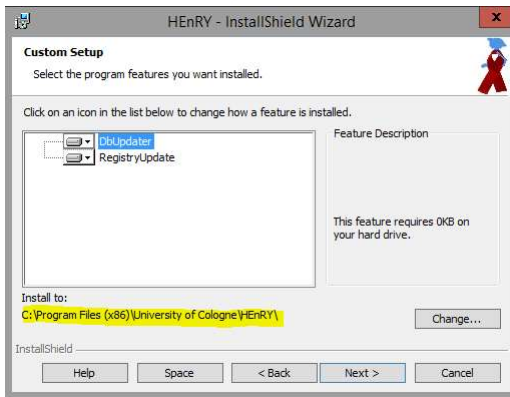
HEnRY - InstallShield Wizard

Custom Setup
Select the program features you want installed.

Click on an icon in the list below to change how a feature is installed.

DbUpdater
RegistryUpdate

Feature Description

This feature requires 0KB on your hard drive.

Install to:
C:\Program Files (x86)\University of Cologne\HEnRY\

Change...

InstallShield

Help
Space
< Back
Next >
Cancel